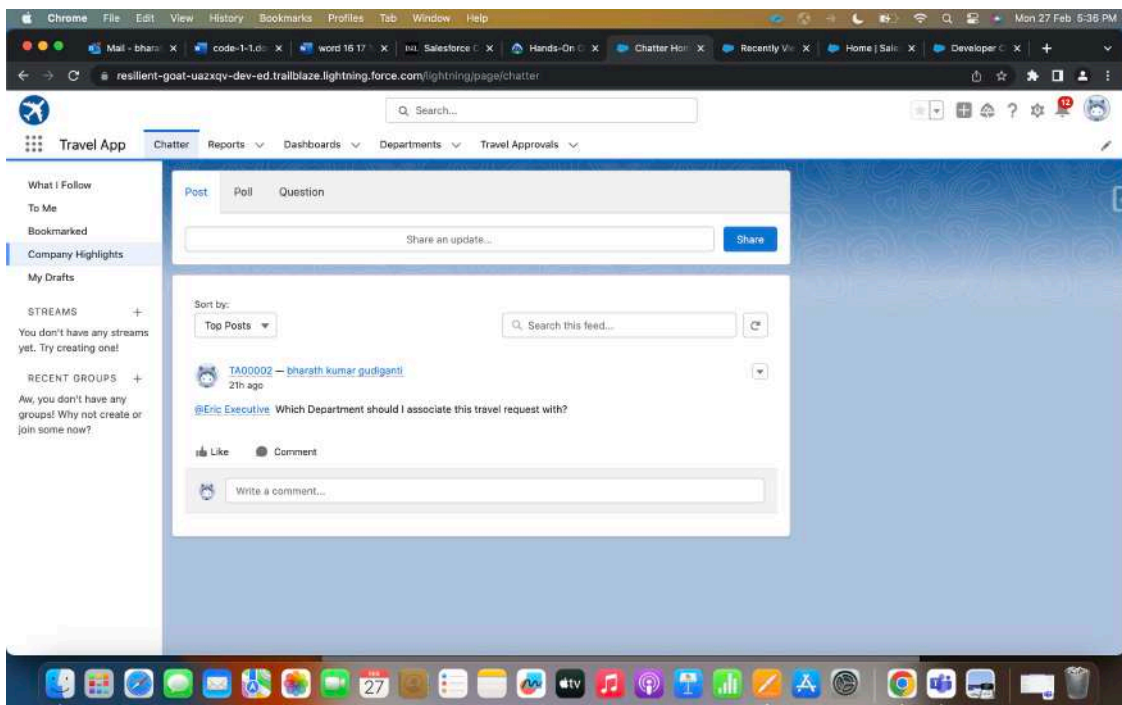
Chrome File Edit View History Bookmarks Profiles Tab Window Help
Mon 27 Feb 5:36 PM

Mail - bhara | code-1-1.d | word 16 17 | Salesforce C | Hands-On | Chatter Hor | Recently Vi | Home | Sale | Developer C

resilient-goat-uazxqv-dev-ed.trailblaze.lightning.force.com/lightning/page/chatter

Search...

12

Travel App
Chatter | Reports | Dashboards | Departments | Travel Approvals

What I Follow
To Me
Bookmarked
Company Highlights
My Drafts

STREAMS +
You don't have any streams yet. Try creating one!

RECENT GROUPS +
Aw, you don't have any groups! Why not create or join some now?

Post | Poll | Question

Share an update...
Share

Sort by:
Top Posts

Search this feed...

TA00002 — bharath kumar gudiganti
21h ago

@Eric Executive Which Department should I associate this travel request with?

Like
Comment

Write a comment...

27